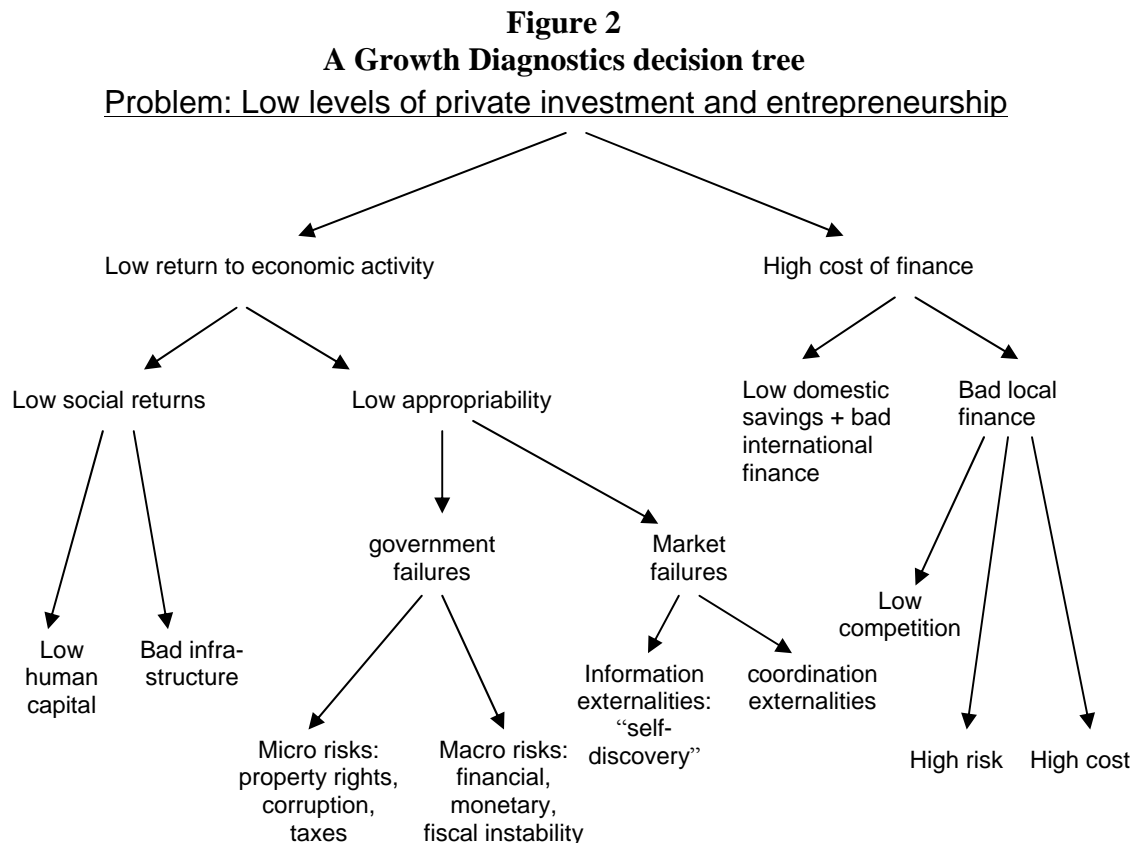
**Figure 2**
**A Growth Diagnostics decision tree**

Problem: Low levels of private investment and entrepreneurship

Low return to economic activity

High cost of finance

Low social returns

Low appropriability

Low domestic savings + bad international finance

Bad local finance

government failures

Market failures

Low competition

Low human capital

Bad infrastructure

Information externalities: "self-discovery"

coordination externalities

Micro risks: property rights, corruption, taxes

Macro risks: financial, monetary, fiscal instability

High risk

High cost